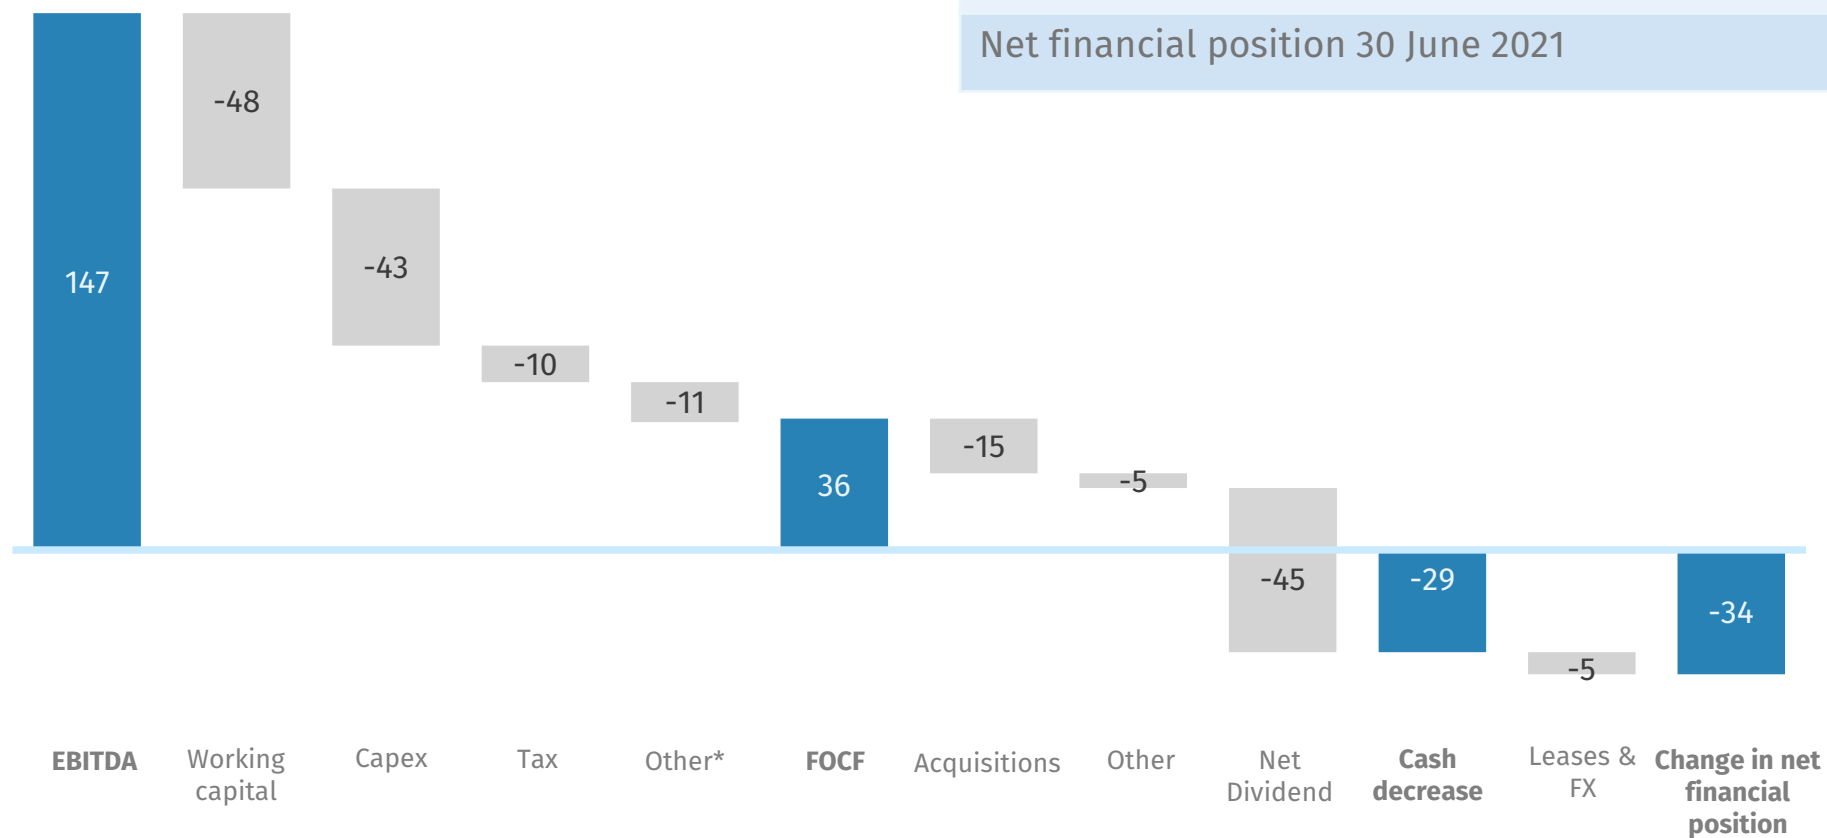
Net financial position 30 June 2021

147

-48

-43

-10

-11

36

-15

-5

-45

-29

-5

-34

EBITDA

Working capital

Capex

Tax

Other*

FOCF

Acquisitions

Other

Net Dividend

Cash decrease

Leases & FX

Change in net financial position